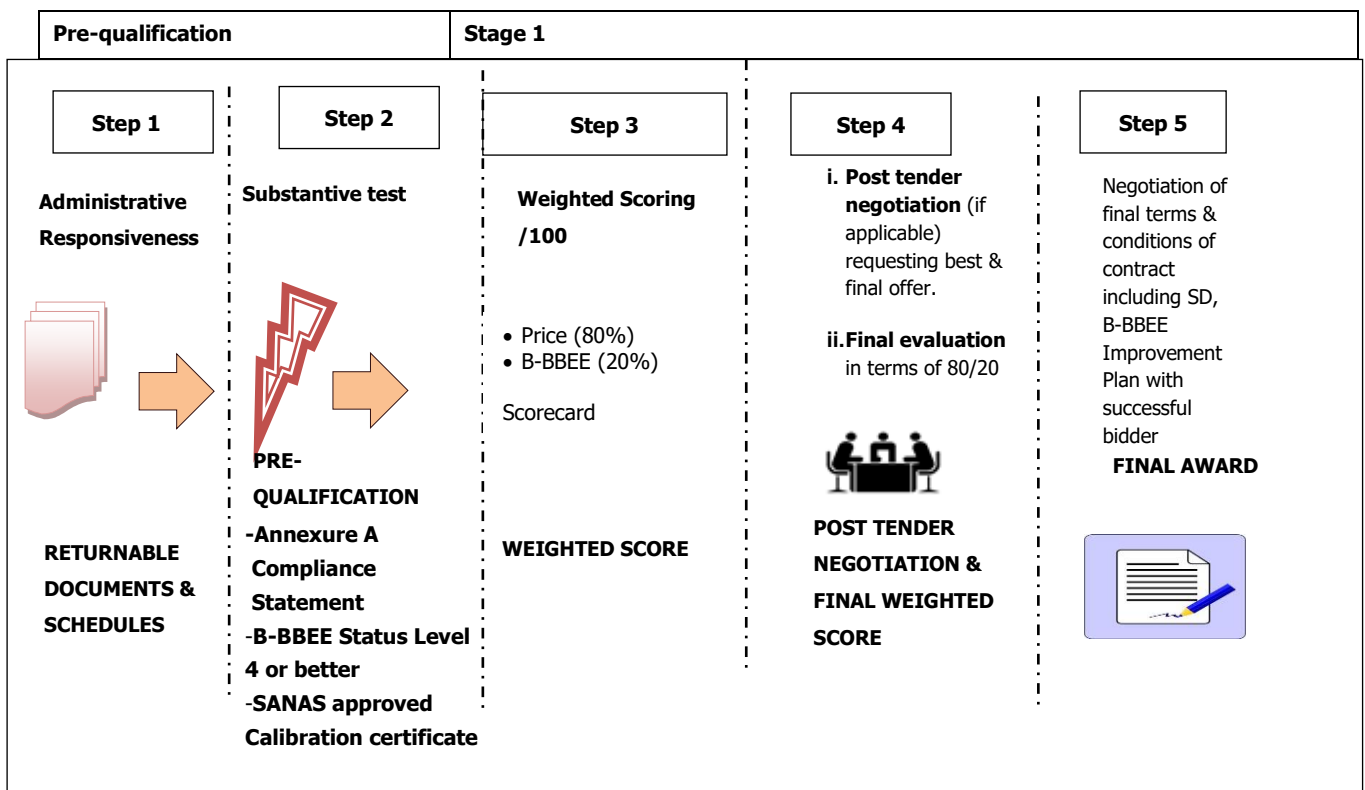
| Pre-qualification | Stage 1 |
|---|---|

Step 1

Administrative Responsiveness

RETURNABLE DOCUMENTS & SCHEDULES

Step 2

Substantive test

PRE-QUALIFICATION
-Annexure A Compliance Statement
-B-BBEE Status Level 4 or better
-SANAS approved Calibration certificate

Step 3

Weighted Scoring /100

• Price (80%)
• B-BBEE (20%)

Scorecard

WEIGHTED SCORE

Step 4

i. Post tender negotiation (if applicable) requesting best & final offer.

ii. Final evaluation in terms of 80/20

POST TENDER NEGOTIATION & FINAL WEIGHTED SCORE

Step 5

Negotiation of final terms & conditions of contract including SD, B-BBEE Improvement Plan with successful bidder

FINAL AWARD